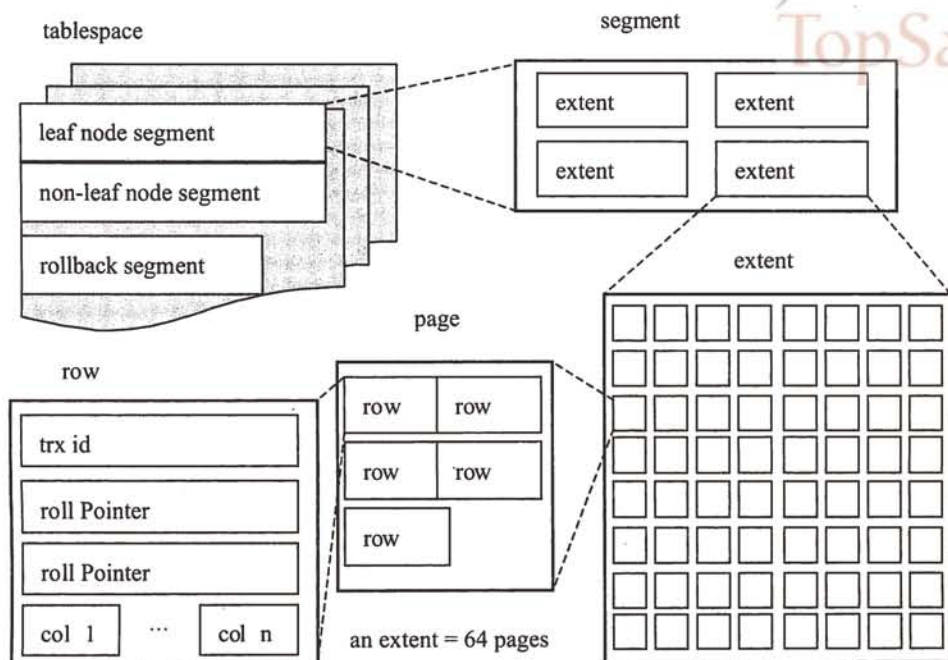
TopSa

tablespace

leaf node segment

non-leaf node segment

rollback segment

segment

extent

extent

extent

extent

extent

page

row

row

row

row

row

row

trx id

roll Pointer

roll Pointer

col 1

...

col n

an extent = 64 pages